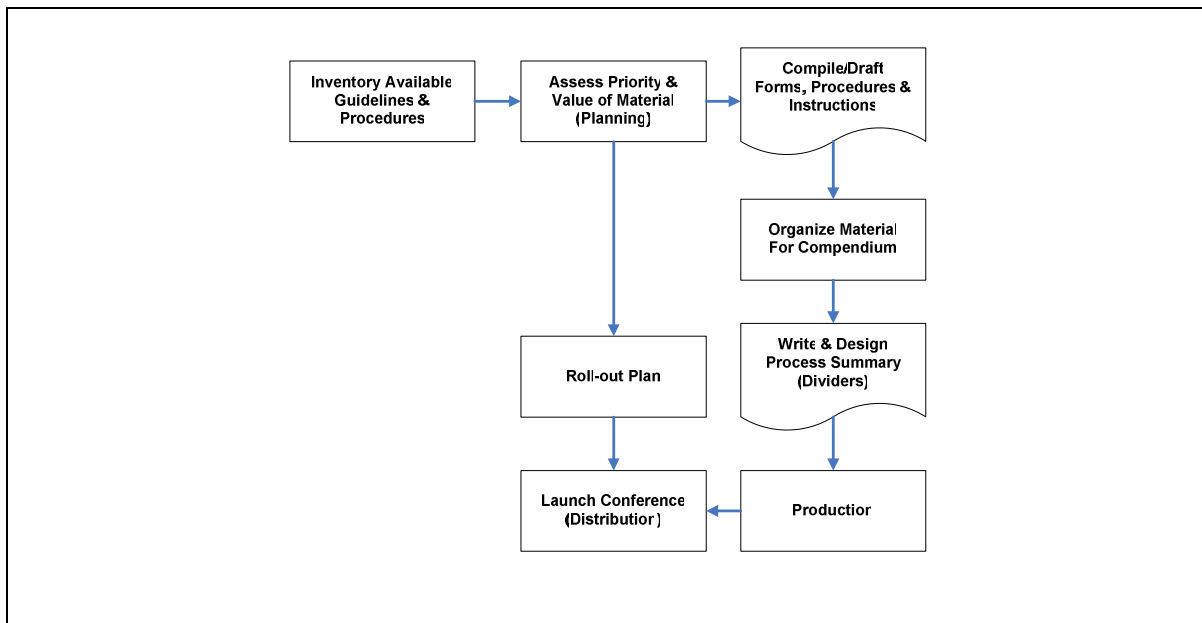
Inventory Available Guidelines & Procedures

Assess Priority & Value of Material (Planning)

Compile/Draft Forms, Procedures & Instructions

Organize Material For Compendium

Write & Design Process Summary (Dividers)

Roll-out Plan

Launch Conference (Distribution)

Production